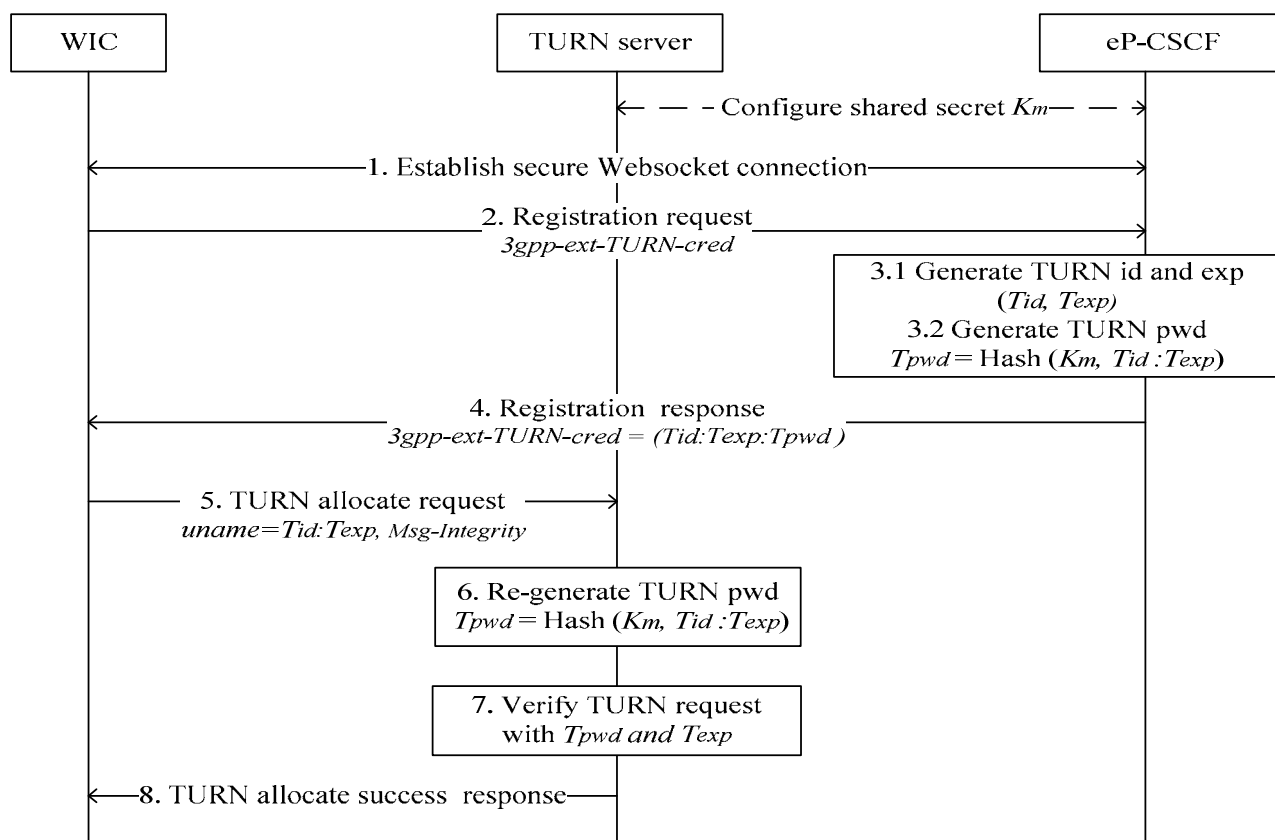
WIC

TURN server

eP-CSCF

Configure shared secret $K_m$

1. Establish secure Websocket connection

2. Registration request
3gpp-ext-TURN-cred

3.1 Generate TURN id and exp
(Tid, Texp)
3.2 Generate TURN pwd
Tpwd = Hash (Km, Tid :Texp)

4. Registration response
3gpp-ext-TURN-cred = (Tid:Texp:Tpwd )

5. TURN allocate request
uname=Tid:Texp, Msg-Integrity

6. Re-generate TURN pwd
Tpwd = Hash (Km, Tid :Texp)

7. Verify TURN request
with Tpwd and Texp

8. TURN allocate success response